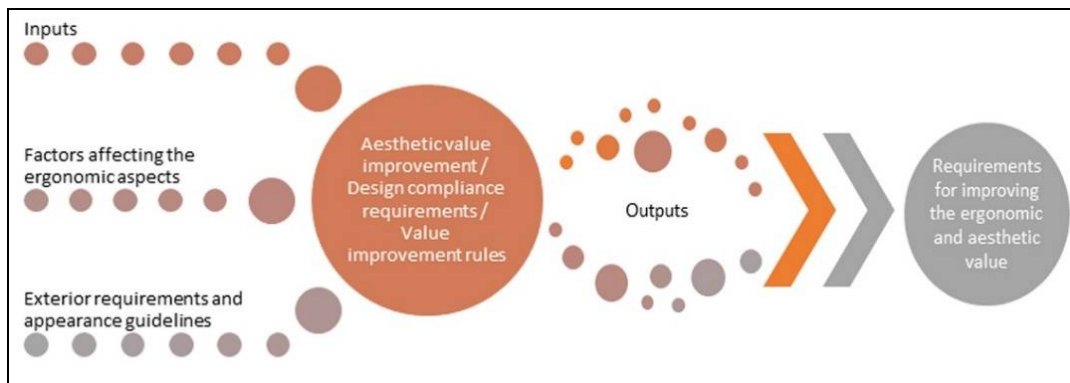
Inputs

Factors affecting the ergonomic aspects

Exterior requirements and appearance guidelines

Aesthetic value improvement / Design compliance requirements / Value improvement rules

Outputs

Requirements for improving the ergonomic and aesthetic value